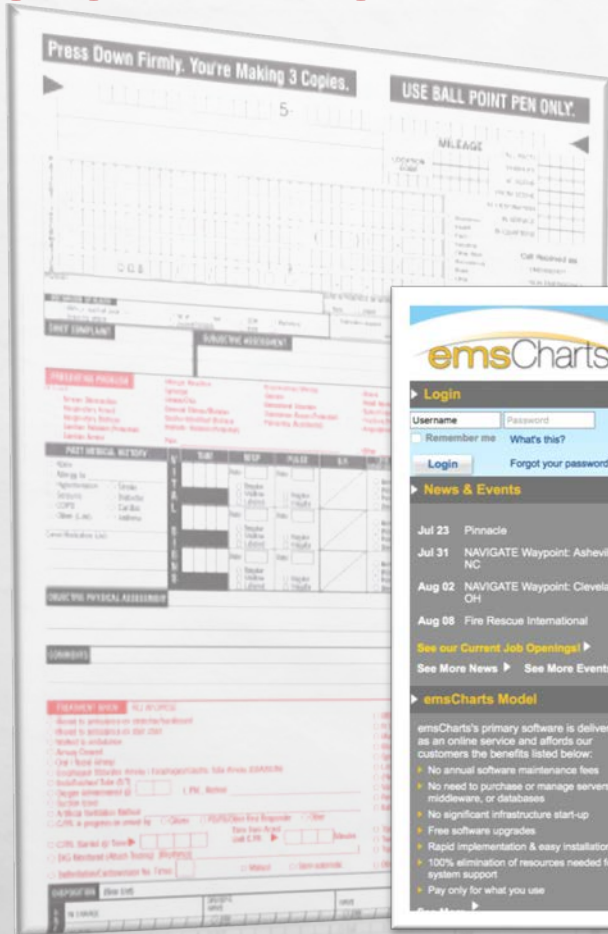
Press Down Firmly. You're Making 3 Copies.

USE BALL POINT PEN ONLY.

MILEAGE

CHIEF COMPLAINT

SUBJECTIVE ASSESSMENT

PRESENTING PROBLEM

PAST MEDICAL HISTORY

OBJECTIVE PHYSICAL ASSESSMENT

COMMENTS

TREATMENT GIVEN

DISPOSITION

emsCharts

Login

Username
Password
Remember me What's this?
Login Forgot your password

News & Events

Jul 23 Pinnacle
Jul 31 NAVIGATE Waypoint: Ashevil NC
Aug 02 NAVIGATE Waypoint: Clevela OH
Aug 08 Fire Rescue International

See our Current Job Openings! ▶
See More News ▶ See More Events

emsCharts Model

emsCharts's primary software is deliver as an online service and affords our customers the benefits listed below:

No annual software maintenance fees
No need to purchase or manage servers middleware, or databases
No significant infrastructure start-up
Free software upgrades
Rapid implementation & easy installation
100% elimination of resources needed f system support
Pay only for what you use